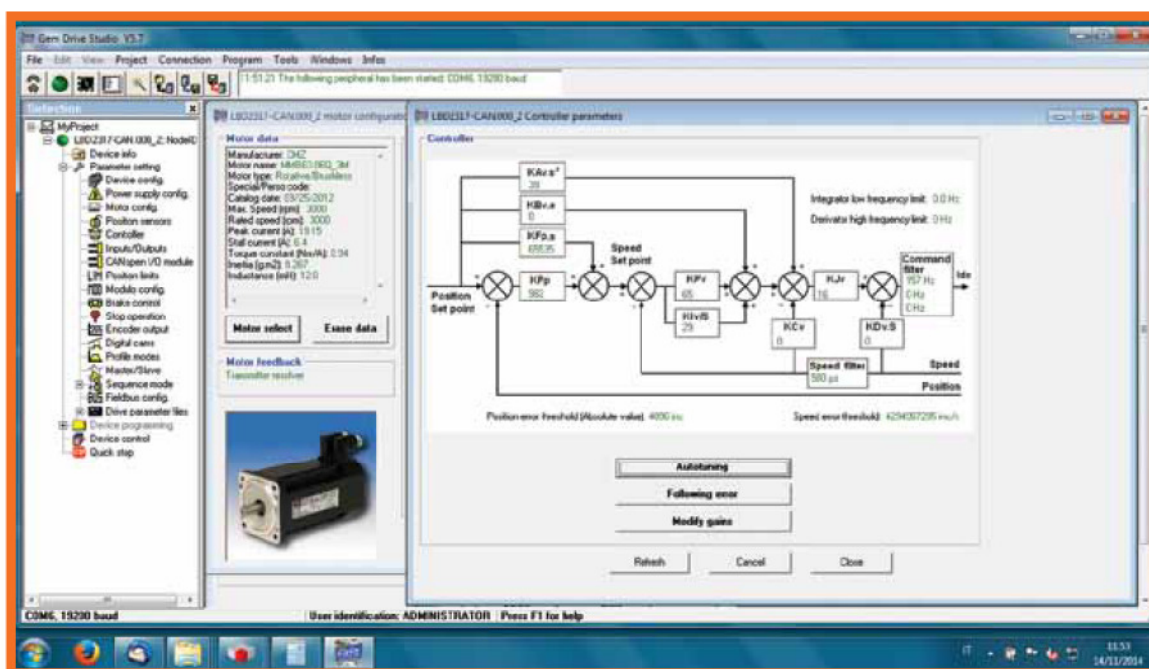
Gem Drive Studio V3.7

File Edit View Project Connection Program Tools Windows Infos

11:51:21 The following peripheral has been started: COM6, 19200 baud

Selection

MyProject
LBD2317-CAN.000_2: Node0
Device info
Parameter setting
Device config.
Power supply config.
Motor config.
Position sensors
Controller
Inputs/Outputs
CANopen I/O module
Position limits
Modulo config.
Brake control
Stop operation
Encoder output
Digital cams
Profile modes
Master/Slave
Sequence mode
Fieldbus config.
Drive parameter files
Device programming
Device control
Quick stop

LBD2317-CAN000_2 motor configuration

Motor data

Manufacturer: DMZ
Motor name: MMBE0060_3M
Motor type: Rotative/Brushless
Special/Perso code:
Catalog date: 03/25/2012
Max. Speed [rpm]: 3000
Rated speed [rpm]: 3000
Peak current [A]: 19.15
Stall current [A]: 6.4
Torque constant [Nm/A]: 0.94
Inertia [g.m2]: 0.267
Inductance [mH]: 12.0

Motor select

Erase data

Motor feedback

Transmitter resolver

LBD2317-CAN000_2 Controller parameters

Controller

KAv.s²
28

KBv.a
0

KFb.s
65535

Speed
Set point

Position
Set point

KPp
582

KPv
65

KIv/S
29

KJv
16

KCv
0

KDv.S
0

Command filter
767 Hz
CHz
CHz

Ide

Integrator low frequency limit: 0.0 Hz
Derivator high frequency limit: 0 Hz

Speed filter
580 µs

Speed

Position

Position error threshold (Absolute value): 4096 inc

Speed error threshold: 4294967295 inc/s

Autotuning

Following error

Modify gains

Refresh

Cancel

Close

COM6, 19200 baud

User identification: ADMINISTRATOR

Press F1 for help

IT

11:53
14/11/2014